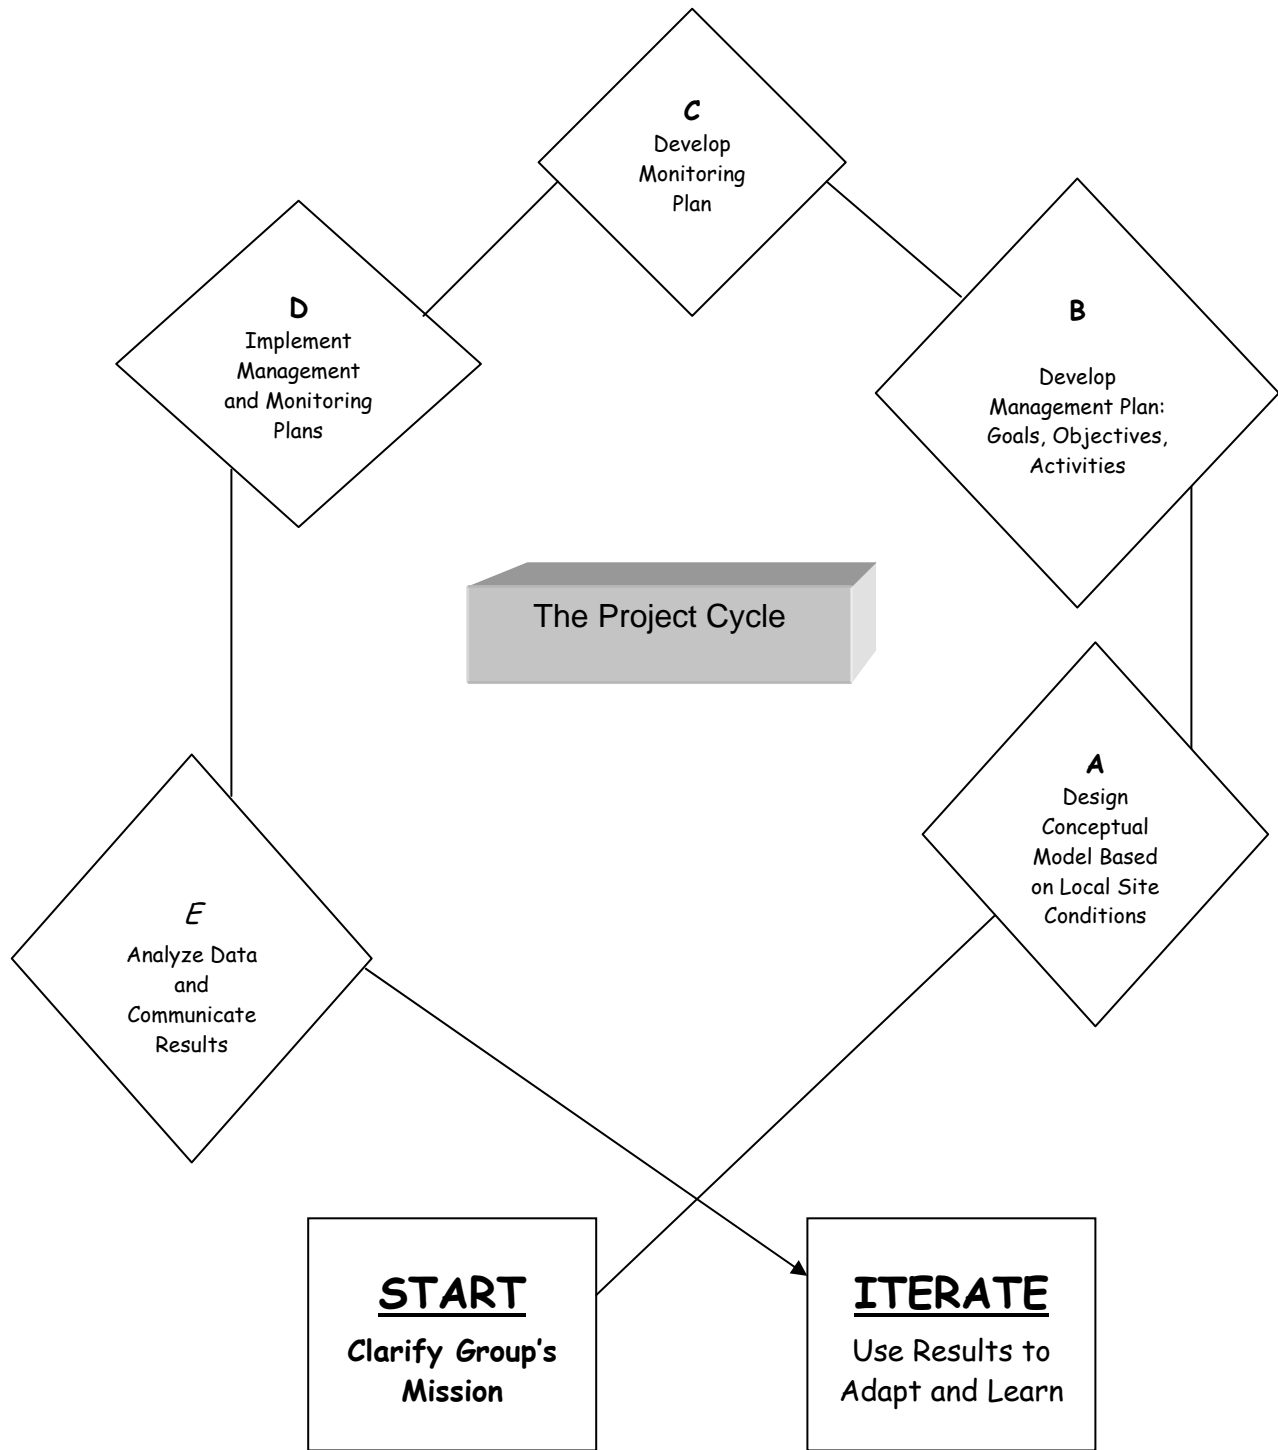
C
Develop Monitoring Plan

D
Implement Management and Monitoring Plans

B
Develop Management Plan: Goals, Objectives, Activities

The Project Cycle

A
Design Conceptual Model Based on Local Site Conditions

E
Analyze Data and Communicate Results

START
Clarify Group's Mission

ITERATE
Use Results to Adapt and Learn